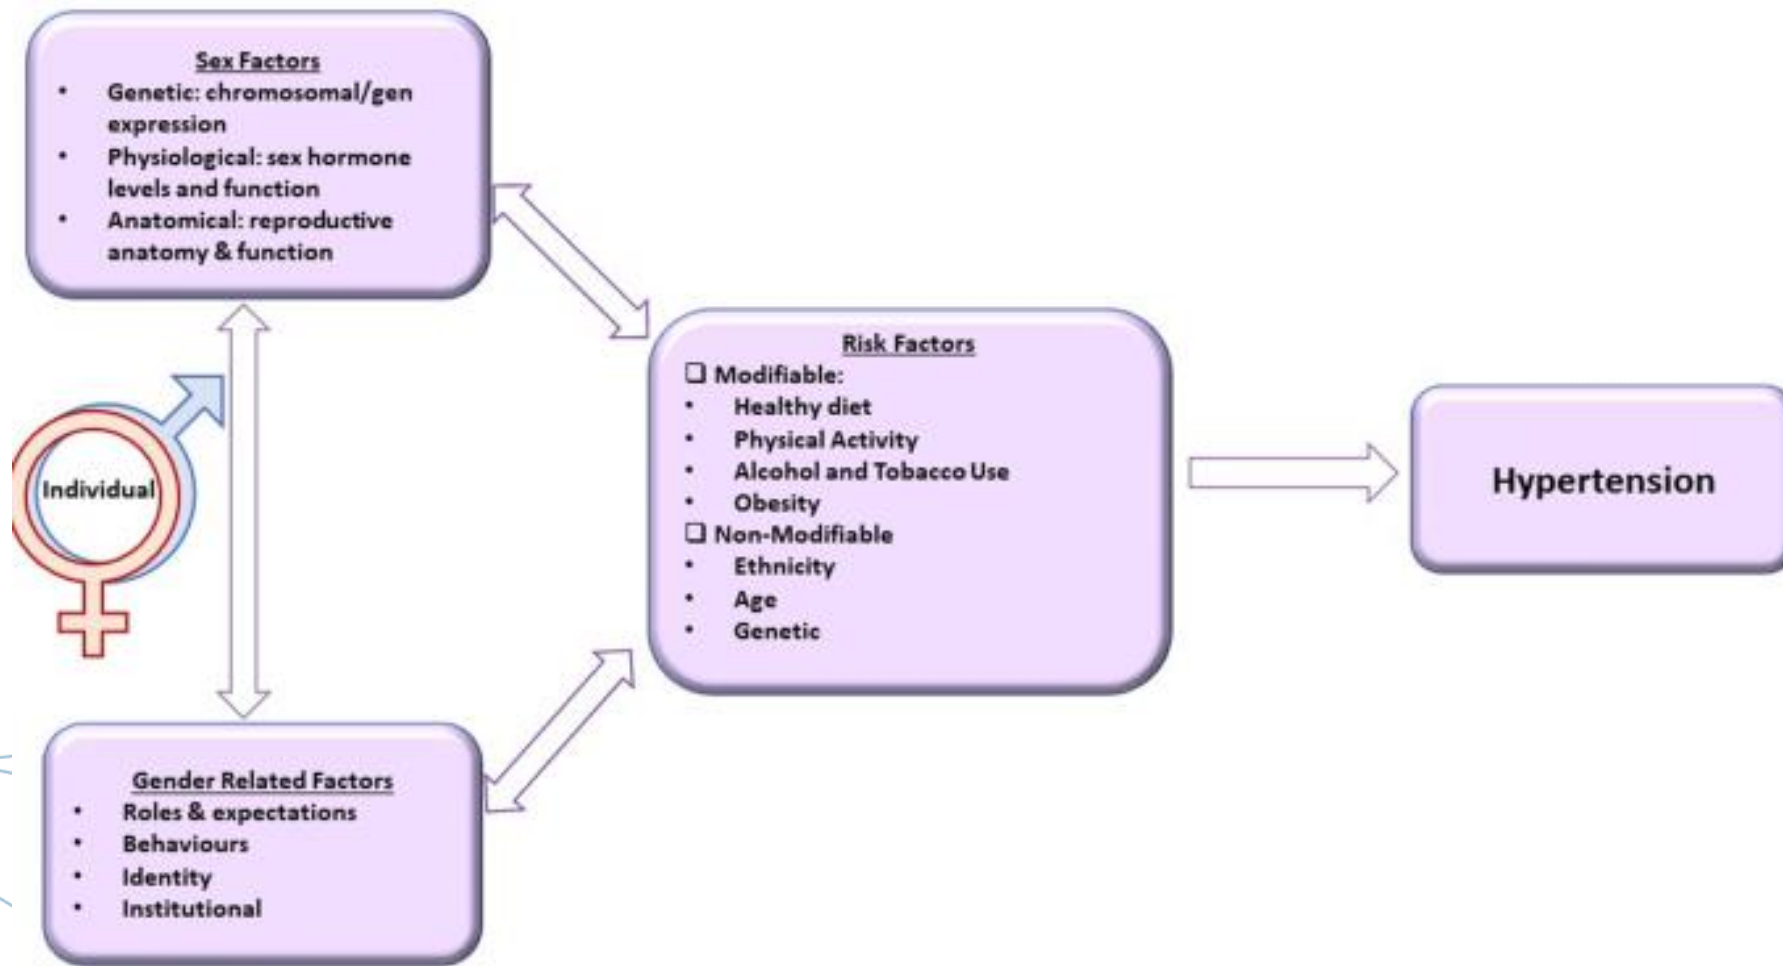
Sex Factors
• Genetic: chromosomal/gen expression
• Physiological: sex hormone levels and function
• Anatomical: reproductive anatomy & function

Individual

Gender Related Factors
• Roles & expectations
• Behaviours
• Identity
• Institutional

Risk Factors
❑ Modifiable:
• Healthy diet
• Physical Activity
• Alcohol and Tobacco Use
• Obesity
❑ Non-Modifiable
• Ethnicity
• Age
• Genetic

Hypertension